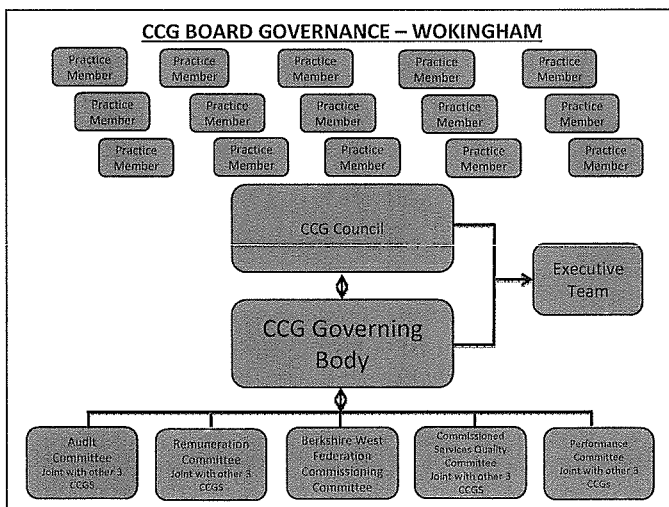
CCG BOARD GOVERNANCE – WOKINGHAM

Practice Member

Practice Member

Practice Member

Practice Member

Practice Member

Practice Member

Practice Member

Practice Member

Practice Member

Practice Member

Practice Member

Practice Member

Practice Member

Practice Member

Practice Member

CCG Council

Executive Team

CCG Governing Body

Audit Committee Joint with other 3 CCGS

Remuneration Committee Joint with other 3 CCGS

Berkshire West Federation Commissioning Committee

Commissioned Services Quality Committee Joint with other 3 CCGS

Performance Committee Joint with other 3 CCGs